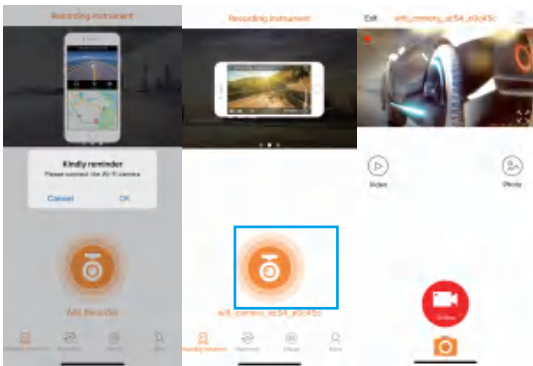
Recording instrument

Kindly reminder
Please connect the Wi-Fi camera

Cancel
OK

Add the video

Recording instrument
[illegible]
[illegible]
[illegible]

Recording instrument

wifi_camera_ac54_a0c45c

Recording instrument
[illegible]
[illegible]
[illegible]

Exit
wifi_camera_ac54_a0c45c

Video
Photo